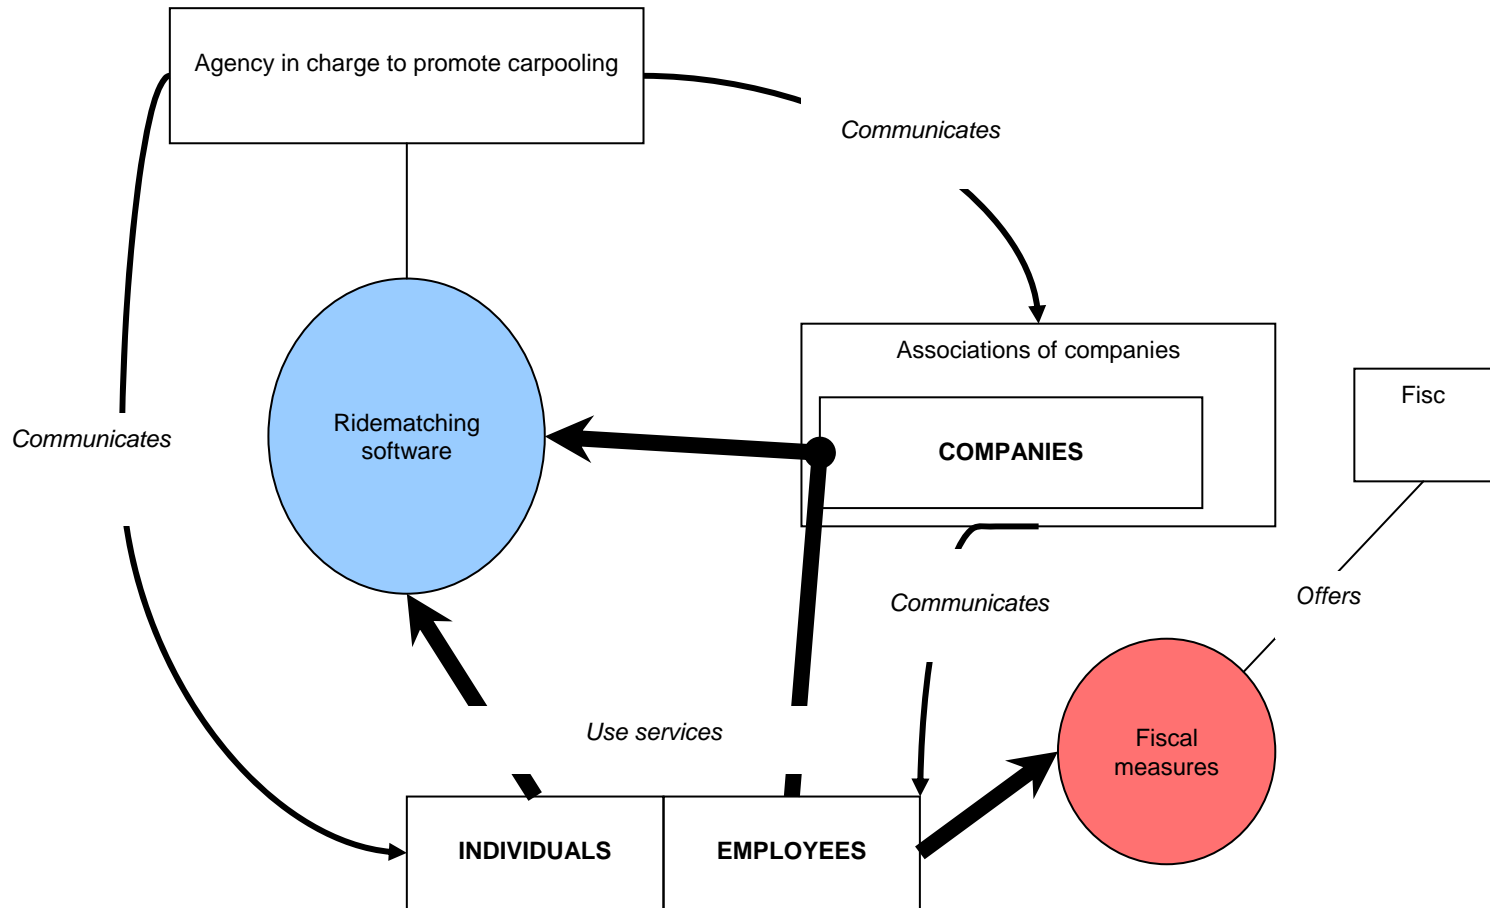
Agency in charge to promote carpooling

Communicates

Communicates

Ridematching software

Associations of companies

COMPANIES

Fisc

Communicates

Offers

Use services

Fiscal measures

INDIVIDUALS

EMPLOYEES